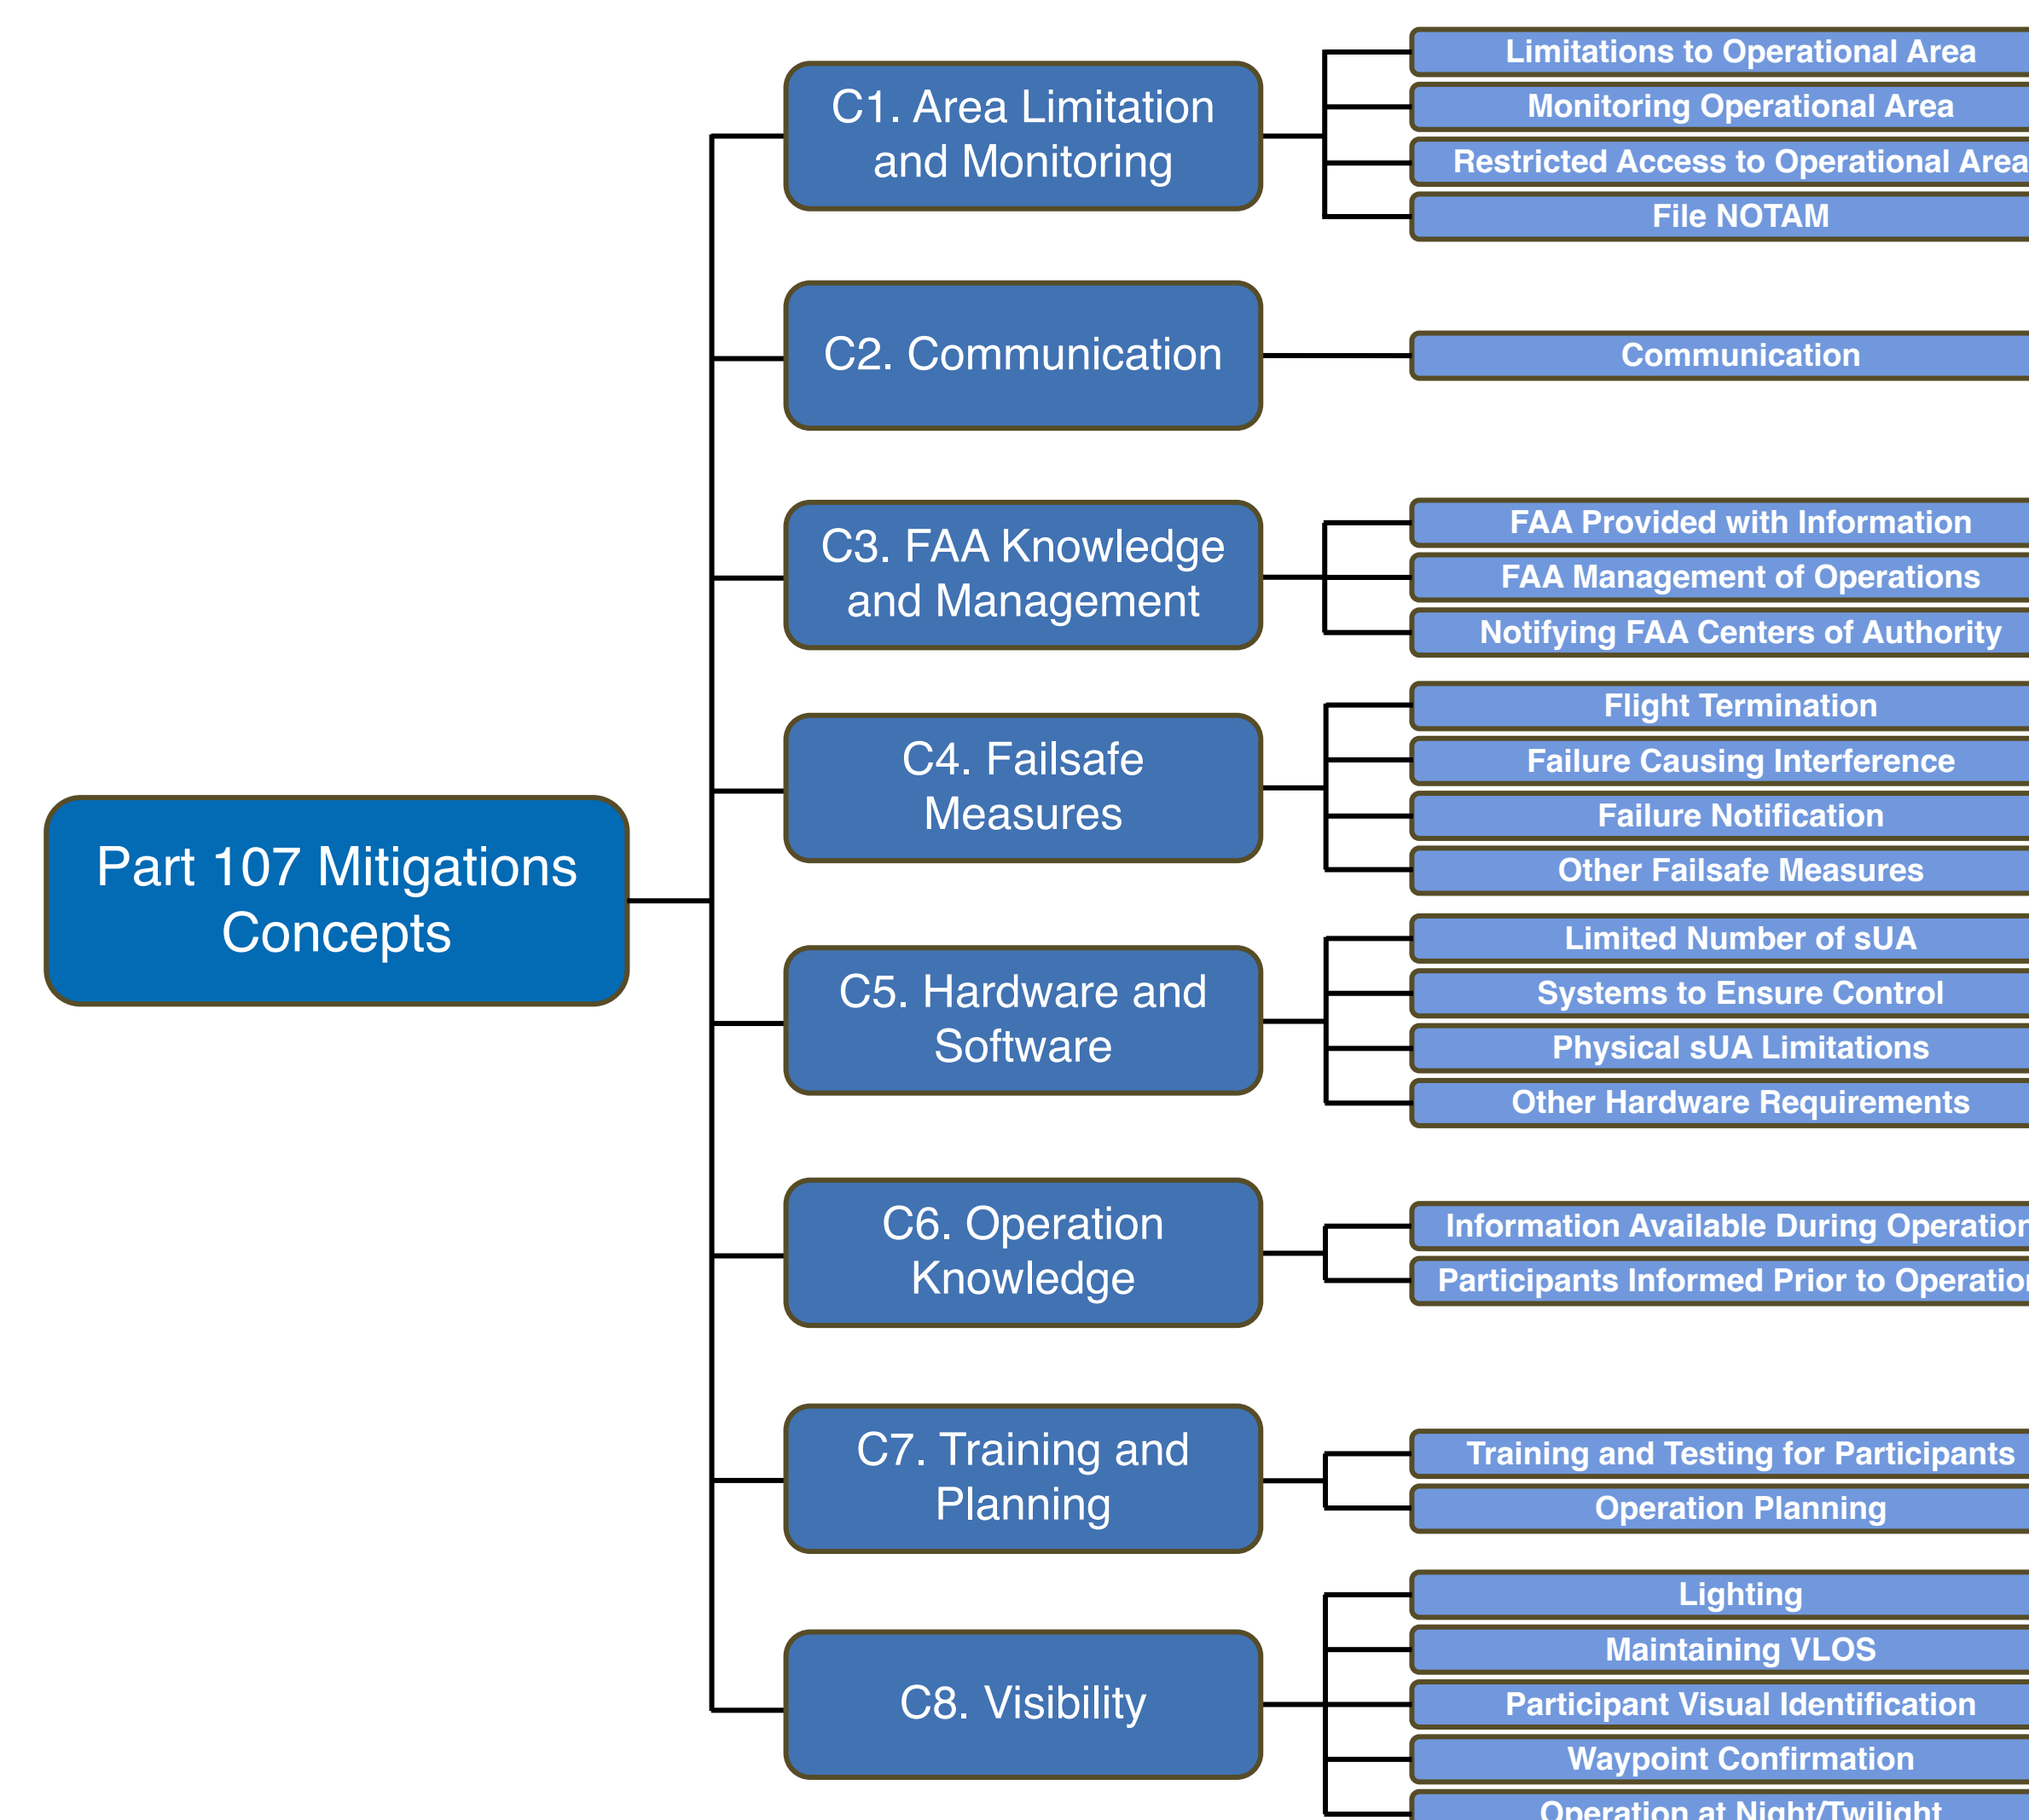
Part 107 Mitigations Concepts

C1. Area Limitation and Monitoring

Limitations to Operational Area

Monitoring Operational Area

Restricted Access to Operational Area

File NOTAM

C2. Communication

Communication

C3. FAA Knowledge and Management

FAA Provided with Information

FAA Management of Operations

Notifying FAA Centers of Authority

C4. Failsafe Measures

Flight Termination

Failure Causing Interference

Failure Notification

Other Failsafe Measures

C5. Hardware and Software

Limited Number of sUA

Systems to Ensure Control

Physical sUA Limitations

Other Hardware Requirements

C6. Operation Knowledge

Information Available During Operation

Participants Informed Prior to Operation

C7. Training and Planning

Training and Testing for Participants

Operation Planning

C8. Visibility

Lighting

Maintaining VLOS

Participant Visual Identification

Waypoint Confirmation

Operation at Night/Twilight